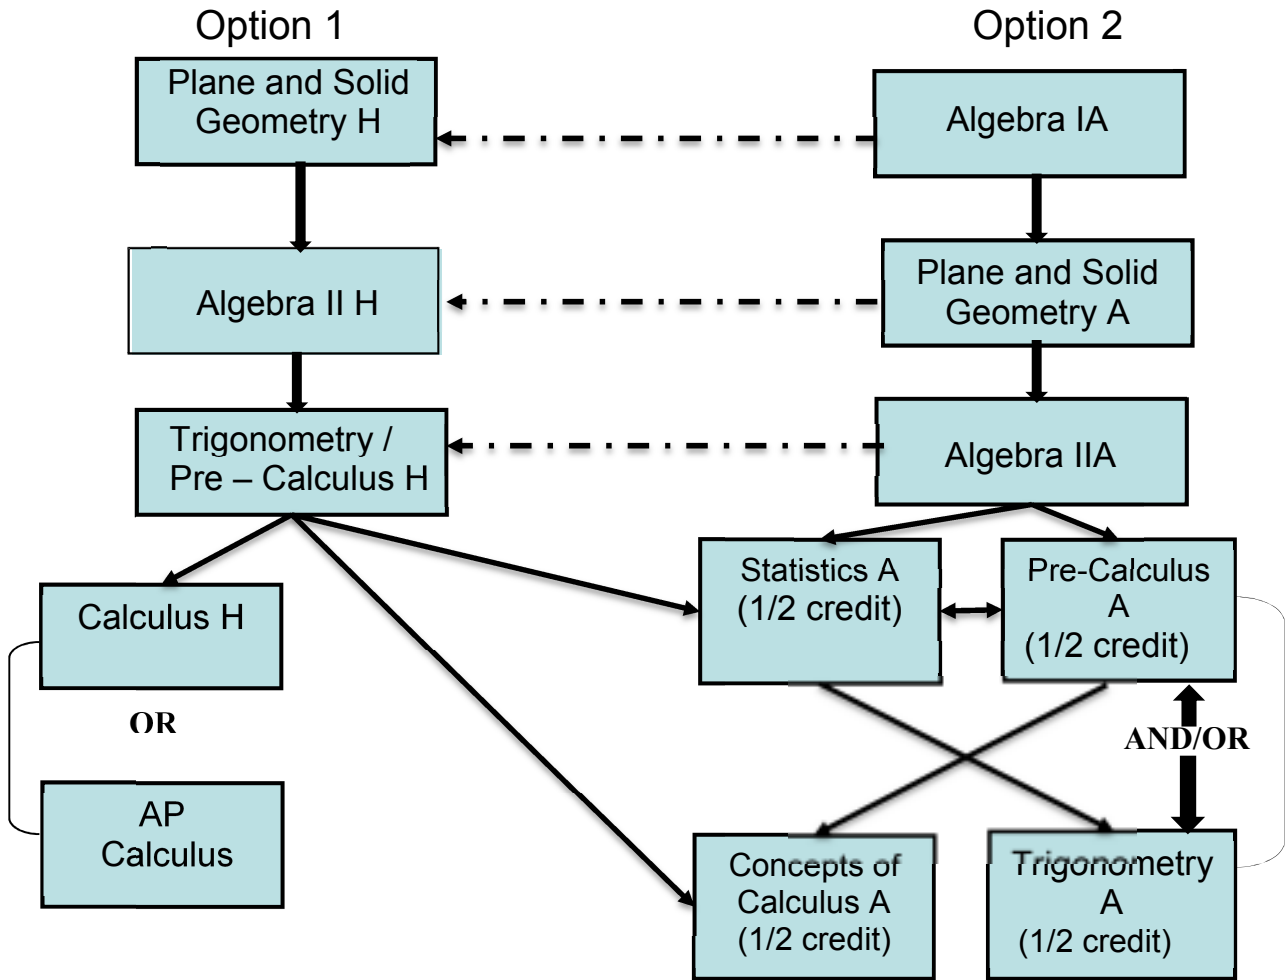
Option 1

Option 2

Plane and Solid Geometry H

Algebra IA

Algebra II H

Plane and Solid Geometry A

Trigonometry / Pre – Calculus H

Algebra IIA

Calculus H

Statistics A (1/2 credit)

Pre-Calculus A (1/2 credit)

OR

AND/OR

AP Calculus

Concepts of Calculus A (1/2 credit)

Trigonometry A (1/2 credit)